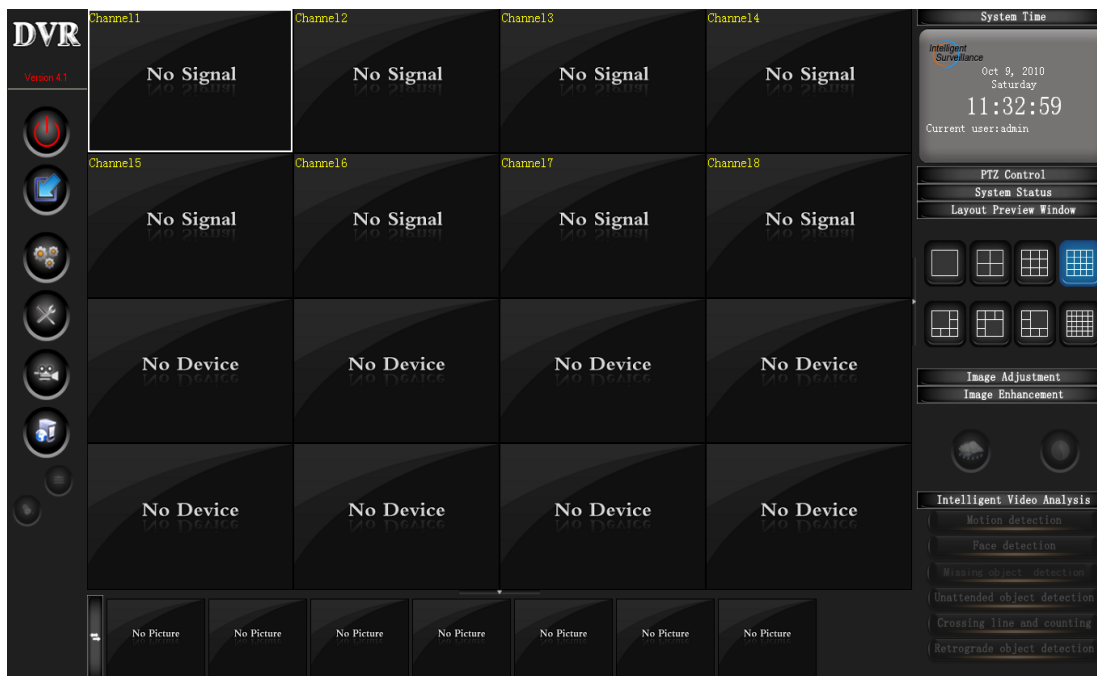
DVR
Version 4.1

Channel1
No Signal
Channel2
No Signal
Channel3
No Signal
Channel4
No Signal
Channel5
No Signal
Channel6
No Signal
Channel7
No Signal
Channel8
No Signal
No Device
No Device
No Device
No Device
No Device
No Device
No Device
No Device

No Picture
No Picture
No Picture
No Picture
No Picture
No Picture
No Picture

System Time
Intelligent Surveillance
Oct 9, 2010
Saturday
11:32:59
Current user:admin
PTZ Control
System Status
Layout Preview Window
Image Adjustment
Image Enhancement
Intelligent Video Analysis
Motion detection
Face detection
Missing object detection
Unattended object detection
Crossing line and counting
Retrograde object detection